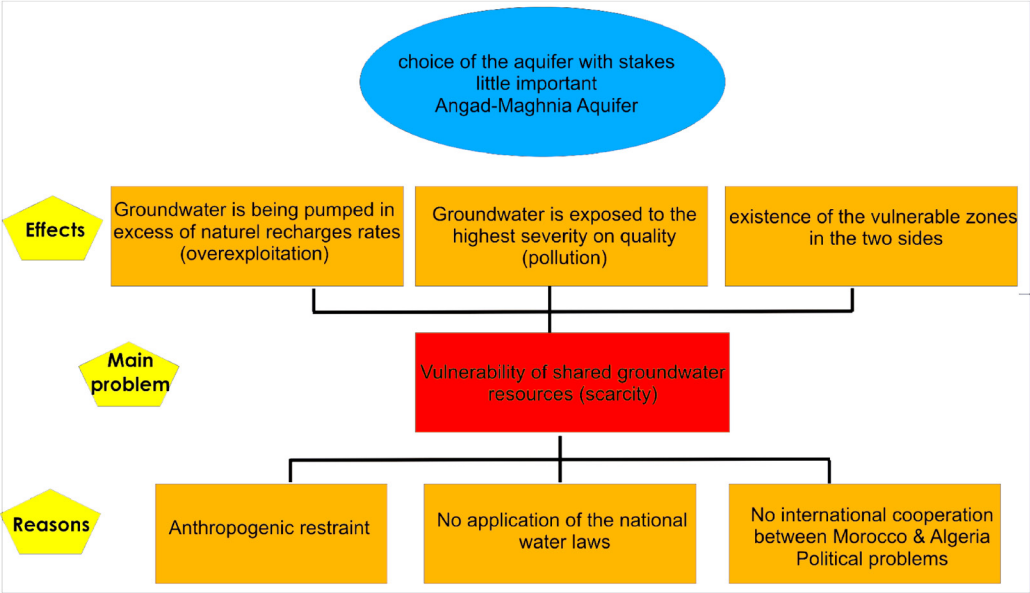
choice of the aquifer with stakes little important
Angad-Maghnia Aquifer

Effects

Groundwater is being pumped in excess of naturel recharges rates (overexploitation)

Groundwater is exposed to the highest severity on quality (pollution)

existence of the vulnerable zones in the two sides

Main problem

Vulnerability of shared groundwater resources (scarcity)

Reasons

Anthropogenic restraint

No application of the national water laws

No international cooperation between Morocco & Algeria
Political problems